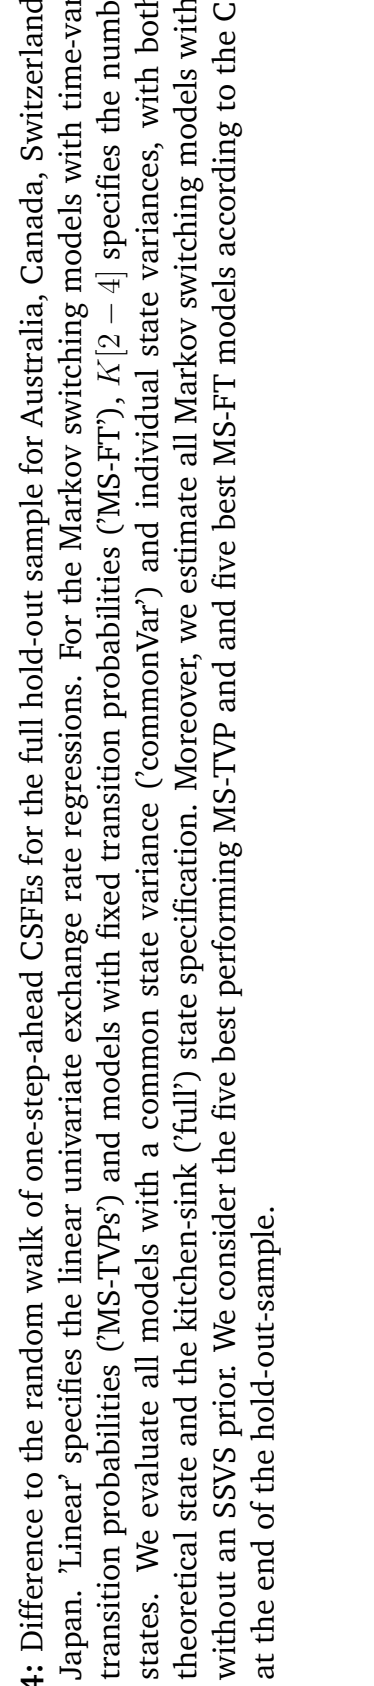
4: Difference to the random walk of one-step-ahead CSFEs for the full hold-out sample for Australia, Canada, Switzerland Japan. 'Linear' specifies the linear univariate exchange rate regressions. For the Markov switching models with time-var transition probabilities ('MS-TVPs') and models with fixed transition probabilities ('MS-FT'), $K[2-4]$ specifies the numb states. We evaluate all models with a common state variance ('commonVar') and individual state variances, with both theoretical state and the kitchen-sink ('full') state specification. Moreover, we estimate all Markov switching models with without an SSVS prior. We consider the five best performing MS-TVP and and five best MS-FT models according to the C at the end of the hold-out-sample.